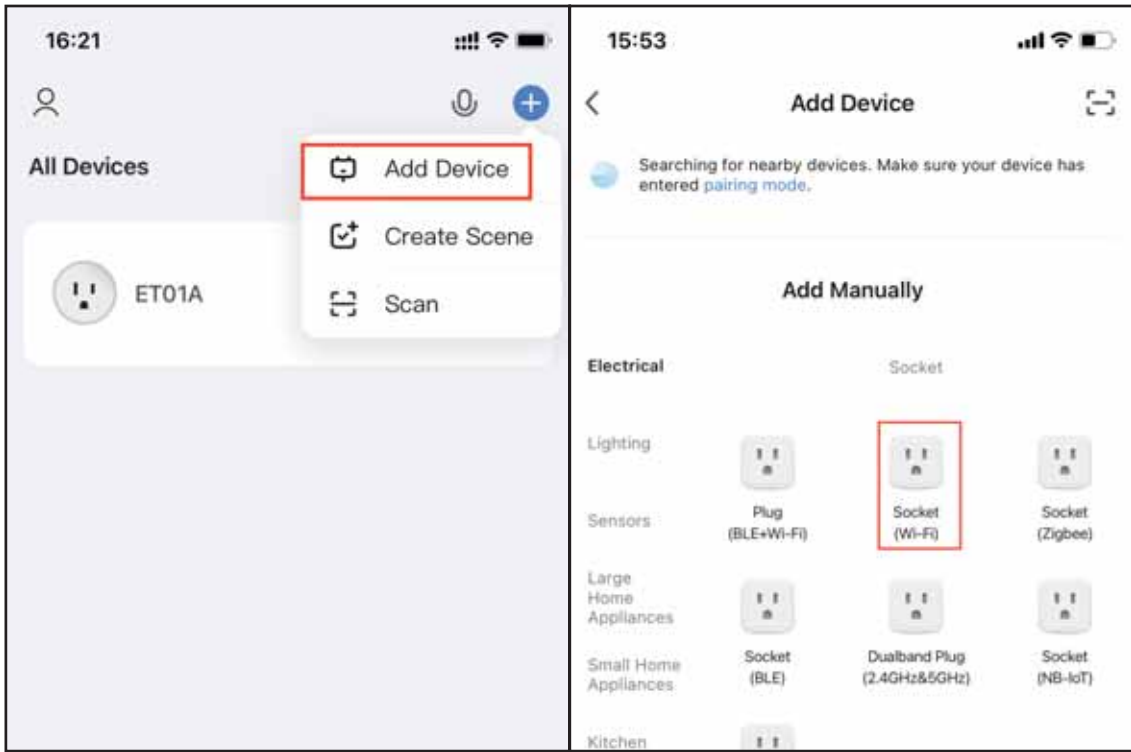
16:21

All Devices

Add Device

Create Scene

Scan

ET01A

15:53

Add Device

Searching for nearby devices. Make sure your device has entered pairing mode.

Add Manually

Electrical

Socket

Lighting

Sensors

Plug (BLE+Wi-Fi)

Socket (Wi-Fi)

Socket (Zigbee)

Large Home Appliances

Small Home Appliances

Socket (BLE)

Dualband Plug (2.4GHz&5GHz)

Socket (NB-IoT)

Kitchen